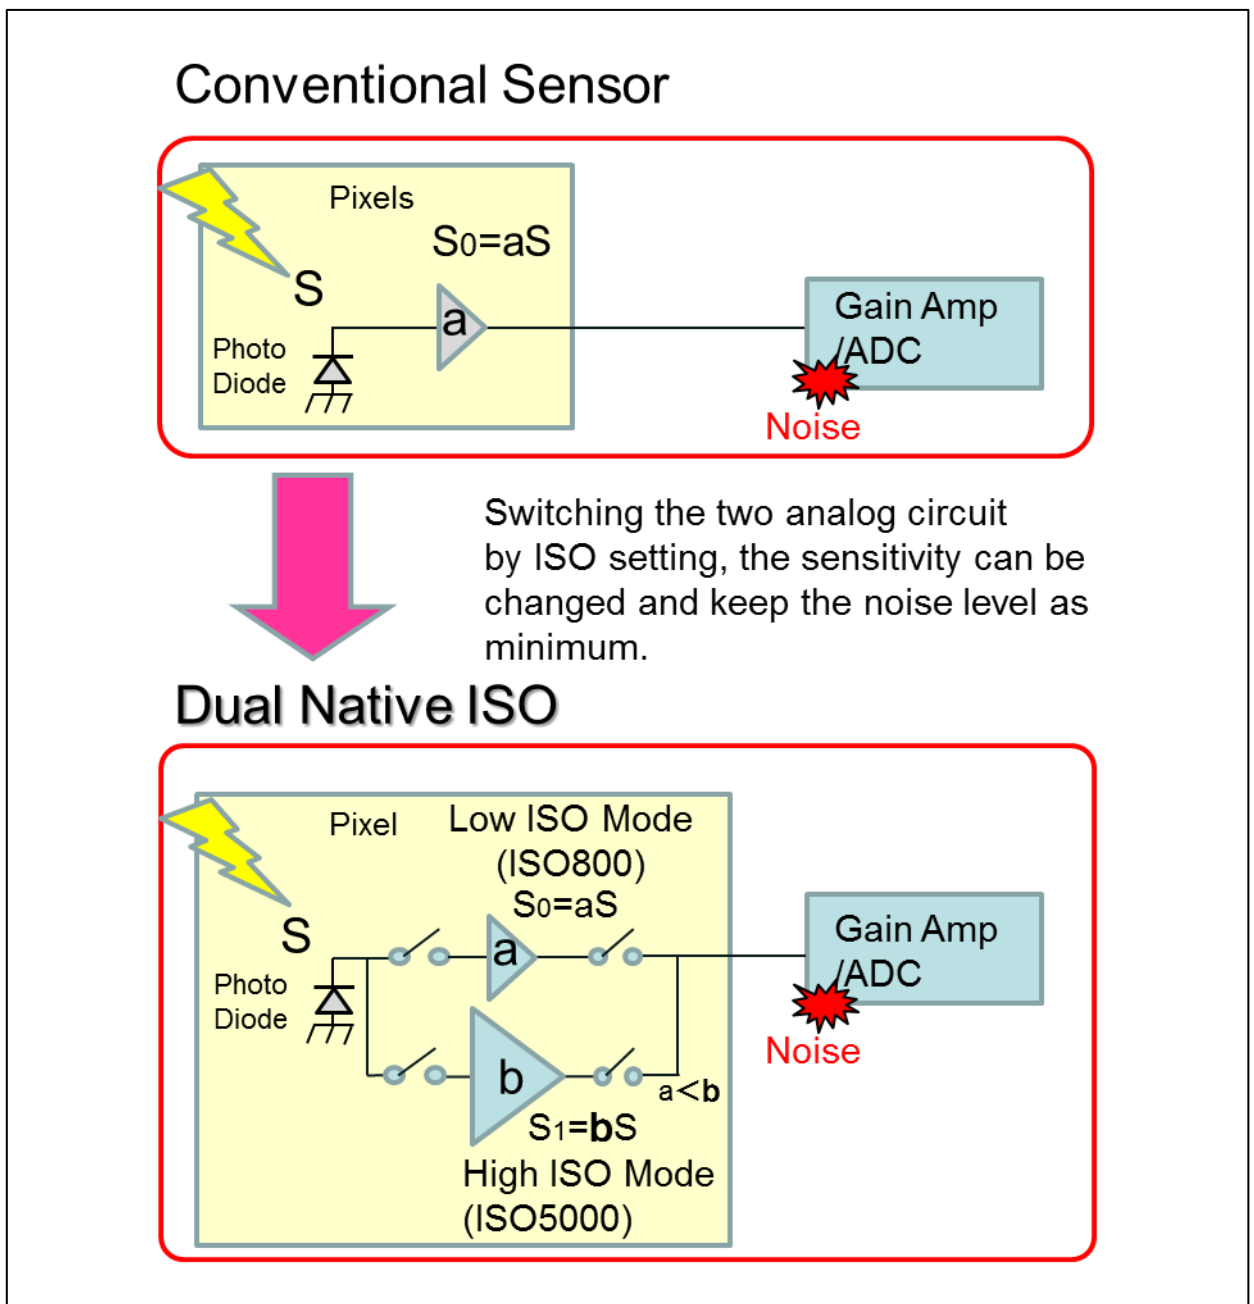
Conventional Sensor

Pixels

$S_0$=aS

S

a

Photo Diode

Gain Amp /ADC

Noise

Switching the two analog circuit by ISO setting, the sensitivity can be changed and keep the noise level as minimum.

Dual Native ISO

Pixel

Low ISO Mode (ISO800)

$S_0$=aS

S

a

Photo Diode

b

a<b

$S_1$=bS

High ISO Mode (ISO5000)

Gain Amp /ADC

Noise